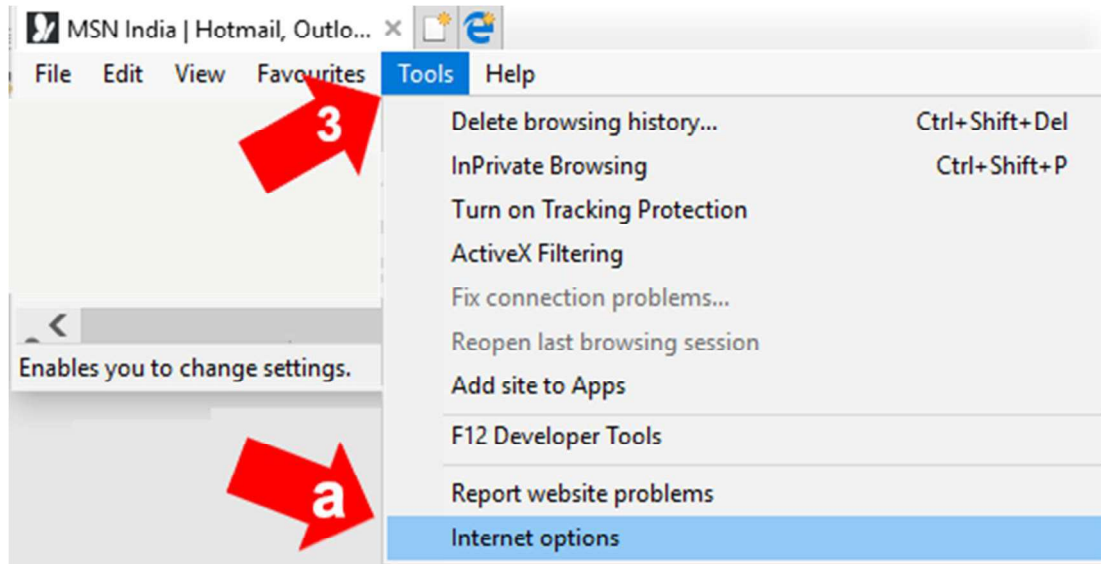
MSN India | Hotmail, Outlo... ×

File Edit View Favourites Tools Help

3

Delete browsing history... Ctrl+Shift+Del

InPrivate Browsing Ctrl+Shift+P

Turn on Tracking Protection

ActiveX Filtering

Fix connection problems...

Reopen last browsing session

Add site to Apps

Enables you to change settings.

F12 Developer Tools

a

Report website problems

Internet options